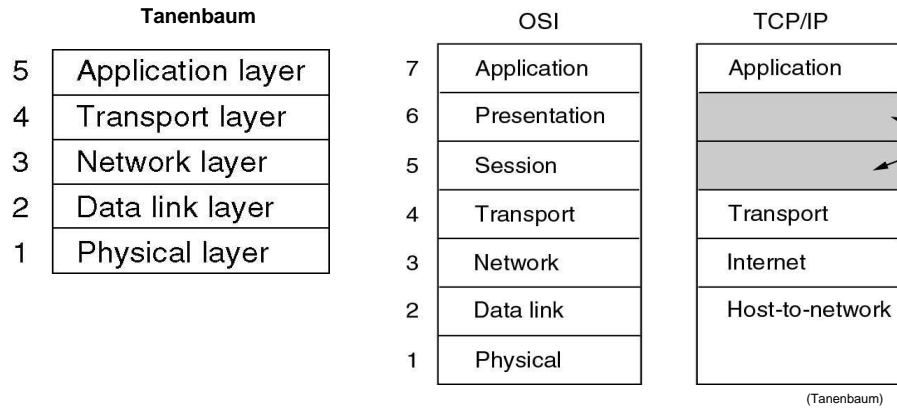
Tanenbaum

| | |
|---|---|
| 5 | Application layer |
| 4 | Transport layer |
| 3 | Network layer |
| 2 | Data link layer |
| 1 | Physical layer |

| | OSI | TCP/IP |
|---|---|---|
| 7 | Application | Application |
| 6 | Presentation | |
| 5 | Session | |
| 4 | Transport | Transport |
| 3 | Network | Internet |
| 2 | Data link | Host-to-network |
| 1 | Physical | |

(Tanenbaum)